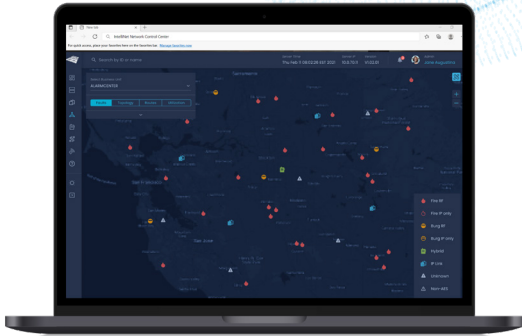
New tab

IntelliNet Network Control Center

For quick access, place your favorites here on the favorites bar. Manage favorites now

Search by ID or name

Thu, Feb 11 08:02:26 AM 2021

ALARMCENTER

Sacramento

San Francisco

San Jose

Fire RF

Fire IP only

Burg RF

Burg IP only

Hybrid

IP Link

Unknown

Non-AES